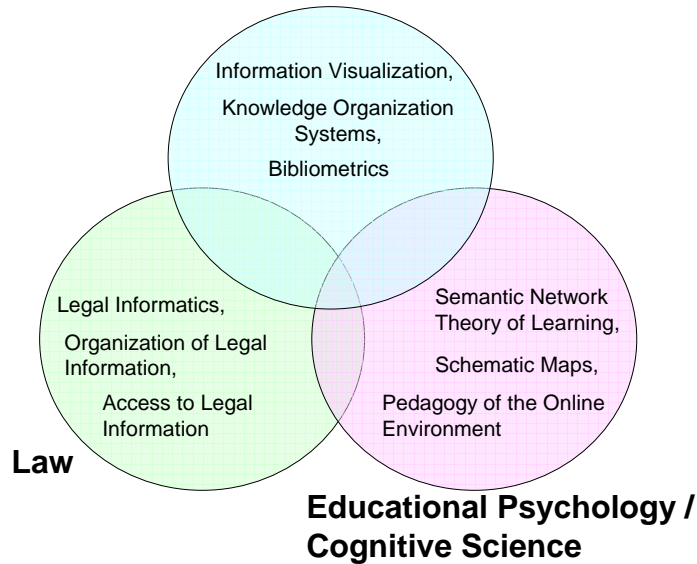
Information Visualization,

Knowledge Organization Systems,

Bibliometrics

Legal Informatics,

Organization of Legal Information,

Access to Legal Information

Law

Semantic Network Theory of Learning,

Schematic Maps,

Pedagogy of the Online Environment

Educational Psychology / Cognitive Science